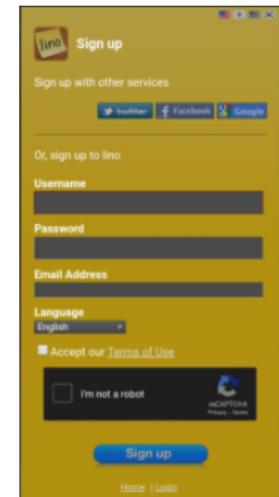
lino Sign up

Sign up with other services

twitter Facebook Google

Or, sign up to lino

Username

Password

Email Address

Language

English

Accept our Terms of Use

I'm not a robot

reCAPTCHA
Privacy - Terms

Sign up

Home | Login